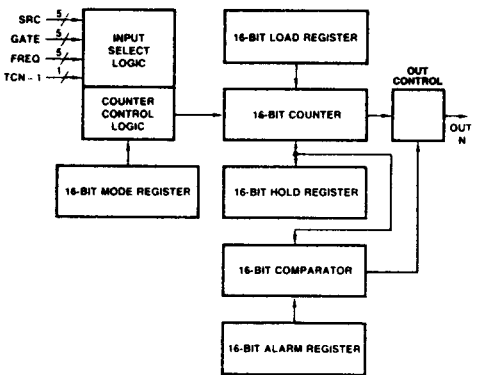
SRC
5
GATE
5
FREQ
5
TCN - 1
1
INPUT SELECT LOGIC
COUNTER CONTROL LOGIC
16-BIT MODE REGISTER
16-BIT LOAD REGISTER
16-BIT COUNTER
16-BIT HOLD REGISTER
OUT CONTROL
OUT N
16-BIT COMPARATOR
16-BIT ALARM REGISTER